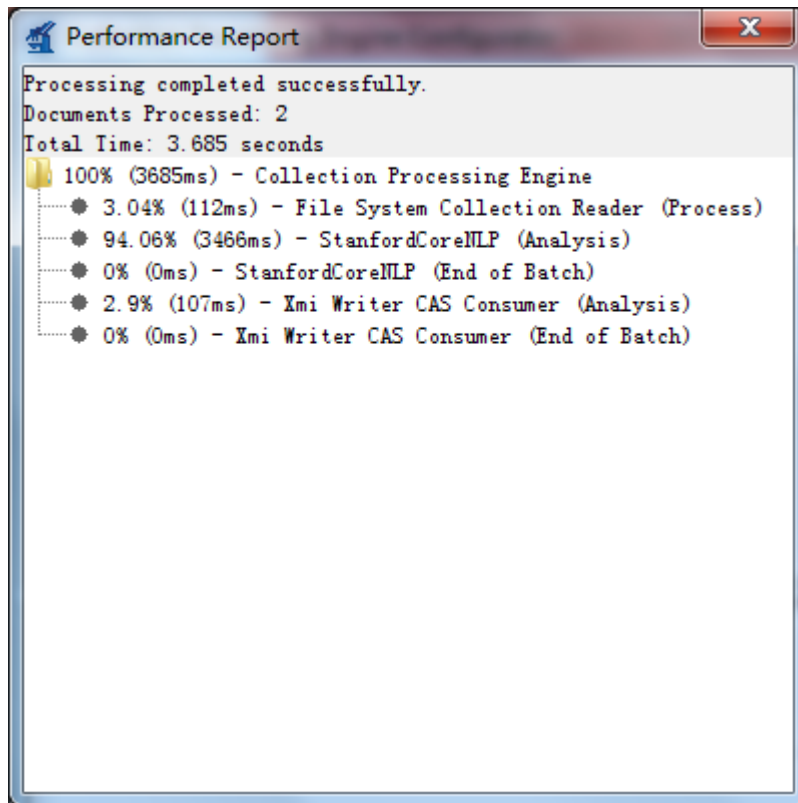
Performance Report

Processing completed successfully.
Documents Processed: 2
Total Time: 3.685 seconds

100% (3685ms) - Collection Processing Engine
3.04% (112ms) - File System Collection Reader (Process)
94.06% (3466ms) - StanfordCoreNLP (Analysis)
0% (0ms) - StanfordCoreNLP (End of Batch)
2.9% (107ms) - Xmi Writer CAS Consumer (Analysis)
0% (0ms) - Xmi Writer CAS Consumer (End of Batch)